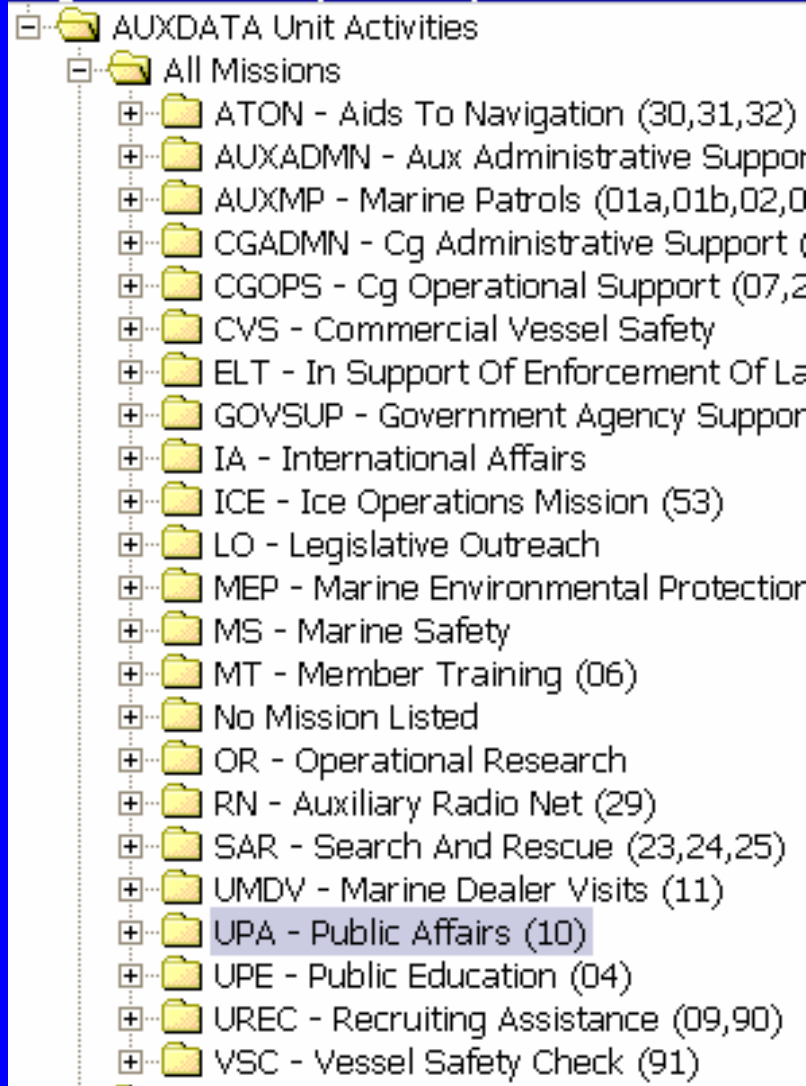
AUXDATA Unit Activities
All Missions
ATON - Aids To Navigation (30,31,32)
AUXADMN - Aux Administrative Suppor
AUXMP - Marine Patrols (01a,01b,02,0
CGADMN - Cg Administrative Support (
CGOPS - Cg Operational Support (07,2
CVS - Commercial Vessel Safety
ELT - In Support Of Enforcement Of La
GOVSUP - Government Agency Suppor
IA - International Affairs
ICE - Ice Operations Mission (53)
LO - Legislative Outreach
MEP - Marine Environmental Protection
MS - Marine Safety
MT - Member Training (06)
No Mission Listed
OR - Operational Research
RN - Auxiliary Radio Net (29)
SAR - Search And Rescue (23,24,25)
UMDV - Marine Dealer Visits (11)
UPA - Public Affairs (10)
UPE - Public Education (04)
UREC - Recruiting Assistance (09,90)
VSC - Vessel Safety Check (91)